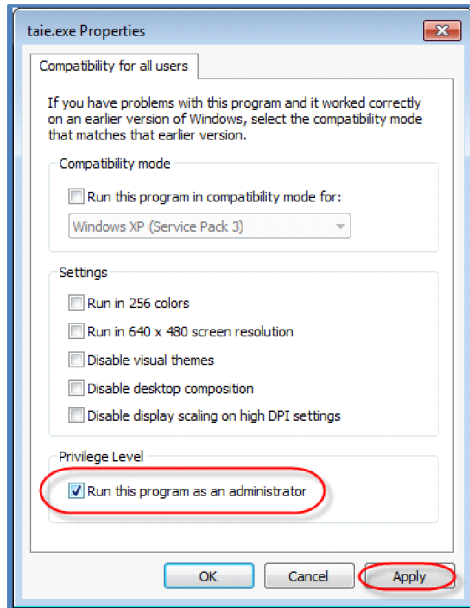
taie.exe Properties

Compatibility for all users

If you have problems with this program and it worked correctly on an earlier version of Windows, select the compatibility mode that matches that earlier version.

Compatibility mode

Run this program in compatibility mode for:

Windows XP (Service Pack 3)

Settings

Run in 256 colors

Run in 640 x 480 screen resolution

Disable visual themes

Disable desktop composition

Disable display scaling on high DPI settings

Privilege Level

Run this program as an administrator

OK

Cancel

Apply